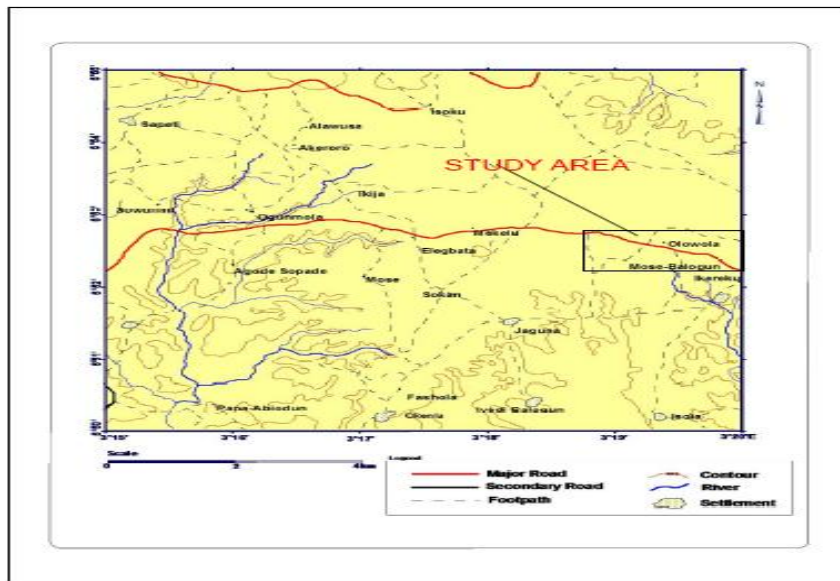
STUDY AREA

Isoku
Sapeti
Alawusa
Akeroro
Ikija
Sowunmi
Ogunmola
Makolu
Olowola
Elegbata
Mose-Balogun
Agode Sopade
Mose
Ikereku
Sokan
Jagusa
Fashola
Pana-Abiodun
Okenla
Iyesi Balogun
Isola

3°15'
3°16'
3°17'
3°18'
3°19'
3°20'E

N

Scale
0
2
4km

Legend
Major Road
Secondary Road
Footpath
Contour
River
Settlement